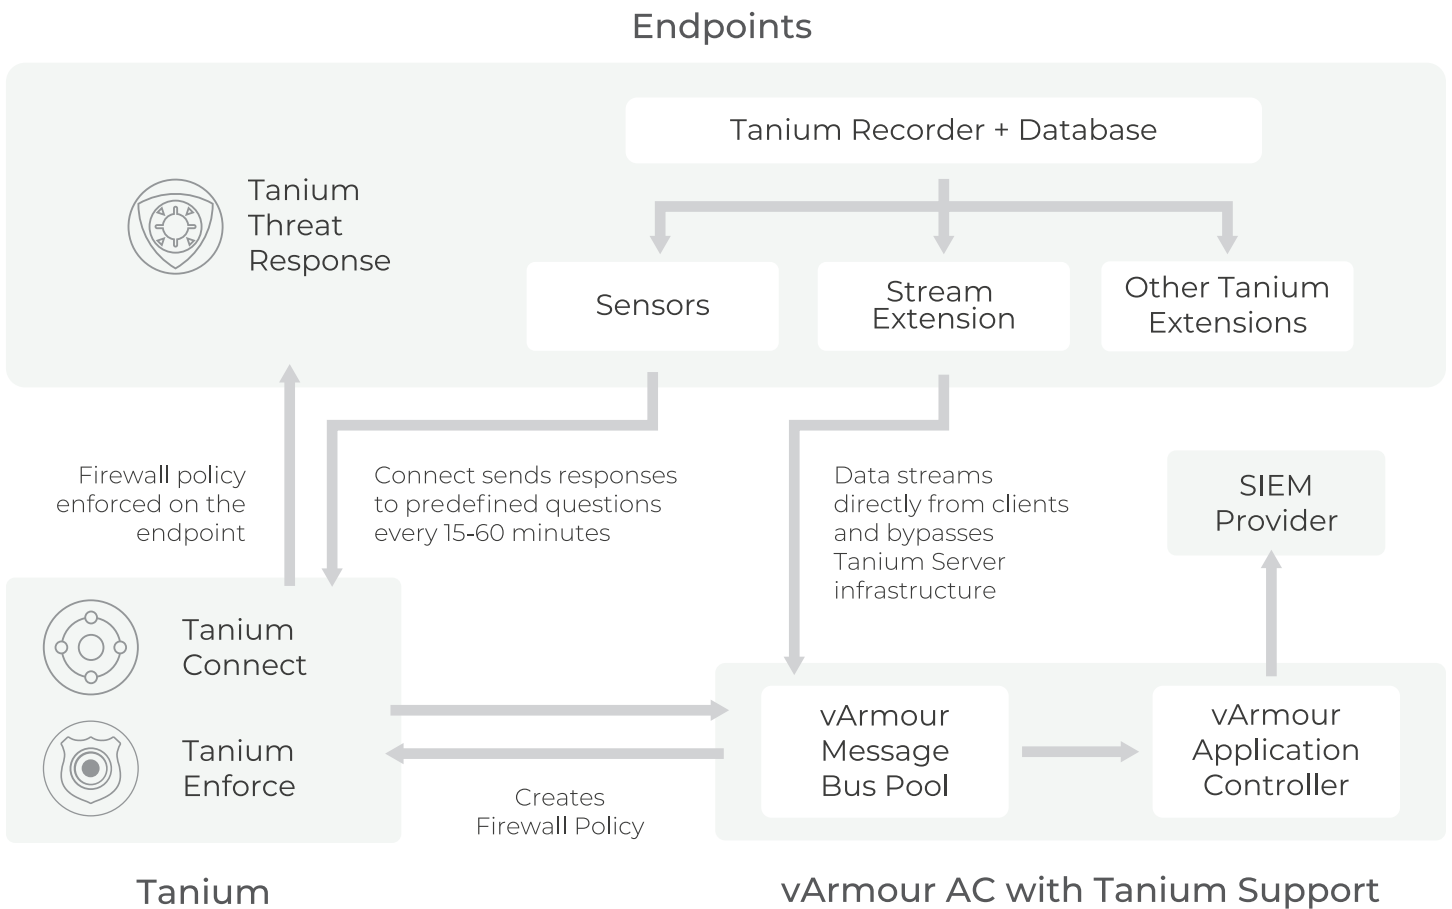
Endpoints

Tanium Threat Response

Tanium Recorder + Database

Sensors

Stream Extension

Other Tanium Extensions

Firewall policy enforced on the endpoint

Connect sends responses to predefined questions every 15-60 minutes

Data streams directly from clients and bypasses Tanium Server infrastructure

SIEM Provider

Tanium Connect

Tanium Enforce

vArmour Message Bus Pool

vArmour Application Controller

Creates Firewall Policy

Tanium

vArmour AC with Tanium Support